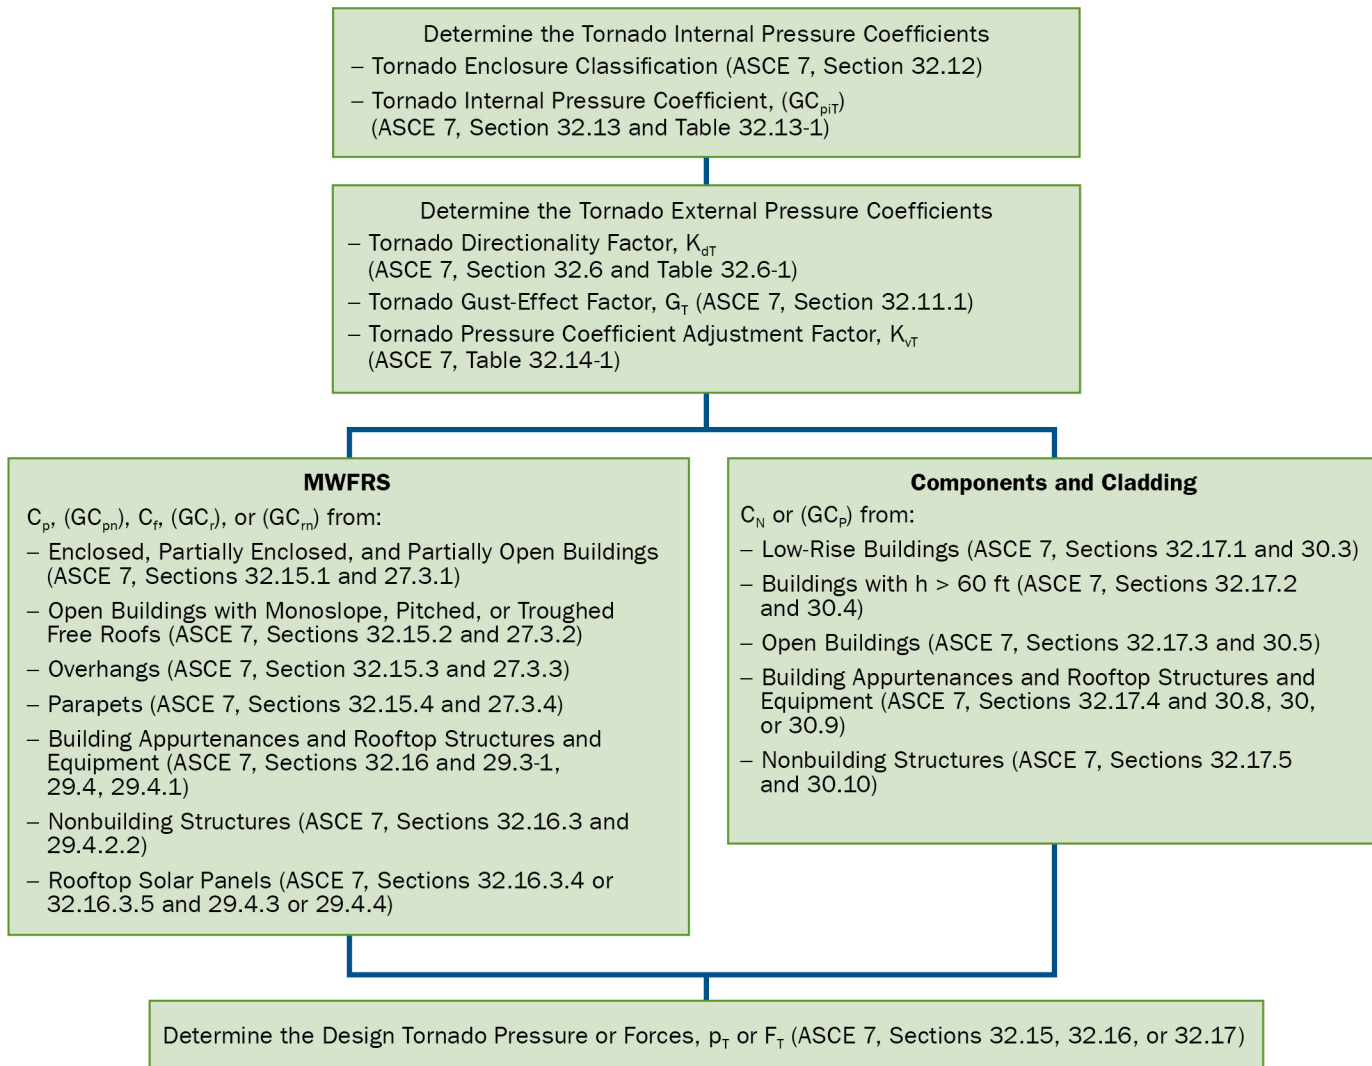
Determine the Tornado Internal Pressure Coefficients
– Tornado Enclosure Classification (ASCE 7, Section 32.12)
– Tornado Internal Pressure Coefficient, $(GC_{piT})$ (ASCE 7, Section 32.13 and Table 32.13-1)

Determine the Tornado External Pressure Coefficients
– Tornado Directionality Factor, $K_{dT}$ (ASCE 7, Section 32.6 and Table 32.6-1)
– Tornado Gust-Effect Factor, $G_T$ (ASCE 7, Section 32.11.1)
– Tornado Pressure Coefficient Adjustment Factor, $K_{vT}$ (ASCE 7, Table 32.14-1)

MWFRS
$C_p$, $(GC_{pn})$, $C_f$, $(GC_r)$, or $(GC_{rn})$ from:
– Enclosed, Partially Enclosed, and Partially Open Buildings (ASCE 7, Sections 32.15.1 and 27.3.1)
– Open Buildings with Monoslope, Pitched, or Troughed Free Roofs (ASCE 7, Sections 32.15.2 and 27.3.2)
– Overhangs (ASCE 7, Section 32.15.3 and 27.3.3)
– Parapets (ASCE 7, Sections 32.15.4 and 27.3.4)
– Building Appurtenances and Rooftop Structures and Equipment (ASCE 7, Sections 32.16 and 29.3-1, 29.4, 29.4.1)
– Nonbuilding Structures (ASCE 7, Sections 32.16.3 and 29.4.2.2)
– Rooftop Solar Panels (ASCE 7, Sections 32.16.3.4 or 32.16.3.5 and 29.4.3 or 29.4.4)

Components and Cladding
$C_N$ or $(GC_P)$ from:
– Low-Rise Buildings (ASCE 7, Sections 32.17.1 and 30.3)
– Buildings with h > 60 ft (ASCE 7, Sections 32.17.2 and 30.4)
– Open Buildings (ASCE 7, Sections 32.17.3 and 30.5)
– Building Appurtenances and Rooftop Structures and Equipment (ASCE 7, Sections 32.17.4 and 30.8, 30, or 30.9)
– Nonbuilding Structures (ASCE 7, Sections 32.17.5 and 30.10)

Determine the Design Tornado Pressure or Forces, $p_T$ or $F_T$ (ASCE 7, Sections 32.15, 32.16, or 32.17)